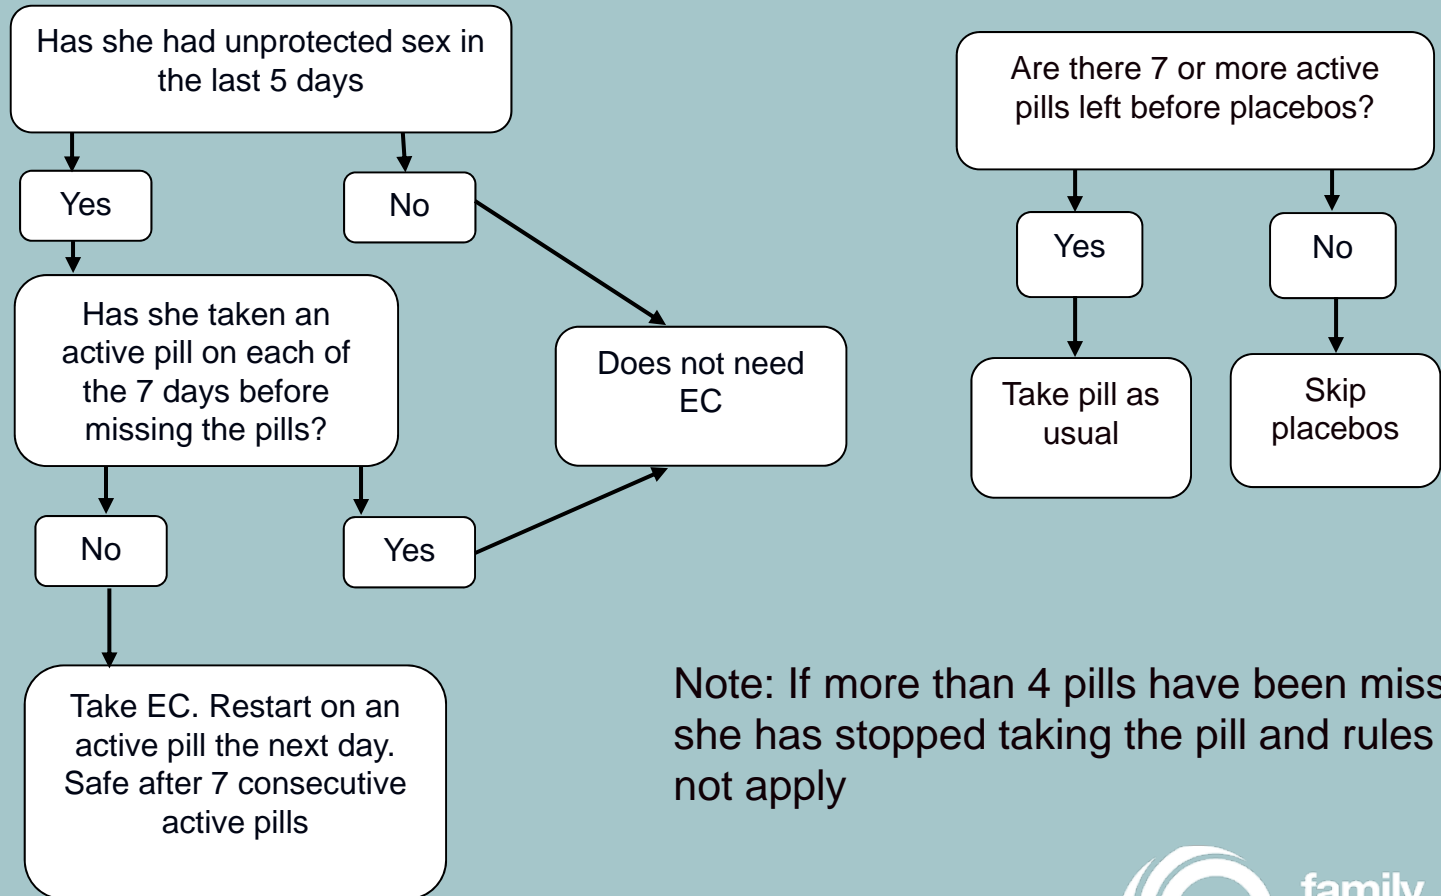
Has she had unprotected sex in the last 5 days

Yes

No

Has she taken an active pill on each of the 7 days before missing the pills?

Does not need EC

No

Yes

Take EC. Restart on an active pill the next day. Safe after 7 consecutive active pills

Are there 7 or more active pills left before placebos?

Yes

No

Take pill as usual

Skip placebos

Note: If more than 4 pills have been miss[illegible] she has stopped taking the pill and rules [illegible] not apply

family